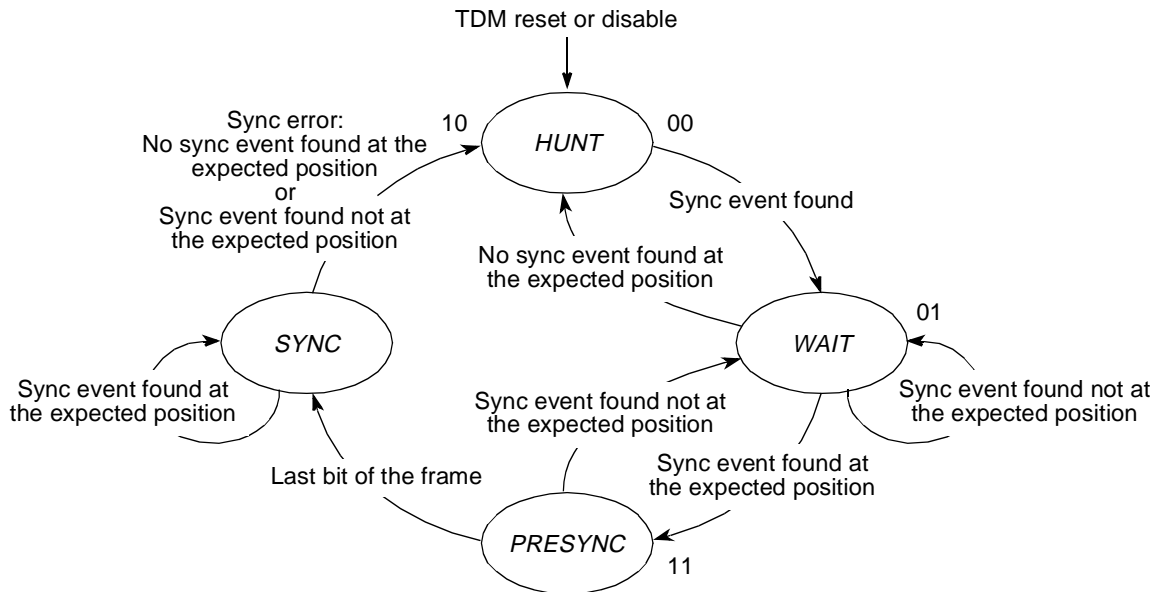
TDM reset or disable

Sync error:
No sync event found at the expected position
or
Sync event found not at the expected position

10

HUNT

00

Sync event found

No sync event found at the expected position

01

SYNC

WAIT

Sync event found at the expected position

Sync event found not at the expected position

Sync event found not at the expected position

Sync event found at the expected position

Last bit of the frame

PRESYNC

11